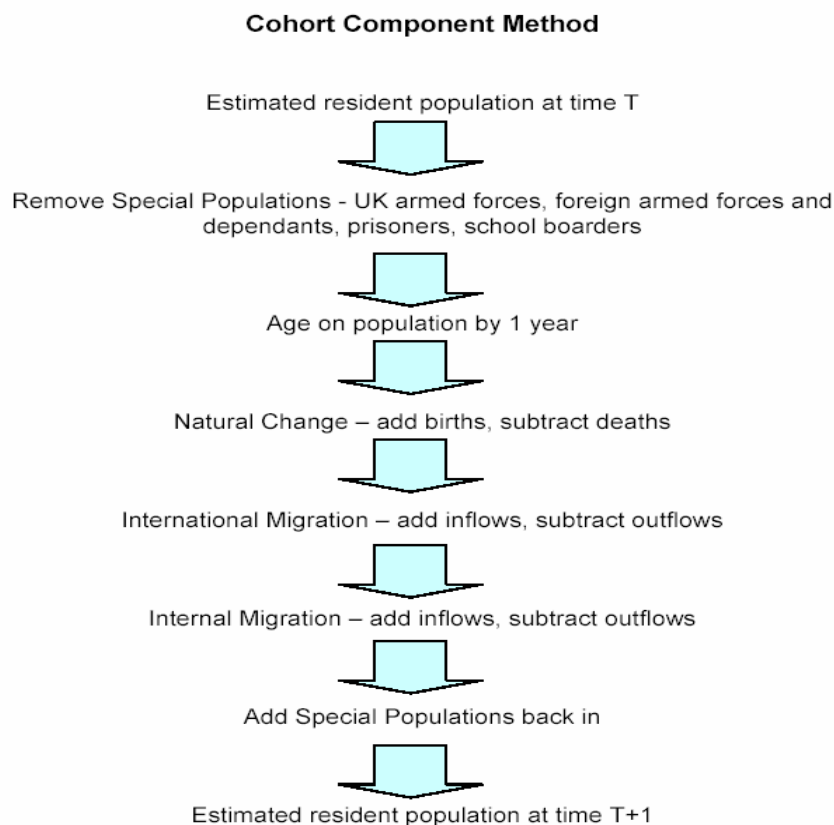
Cohort Component Method

Estimated resident population at time T

Remove Special Populations - UK armed forces, foreign armed forces and dependants, prisoners, school boarders

Age on population by 1 year

Natural Change – add births, subtract deaths

International Migration – add inflows, subtract outflows

Internal Migration – add inflows, subtract outflows

Add Special Populations back in

Estimated resident population at time T+1